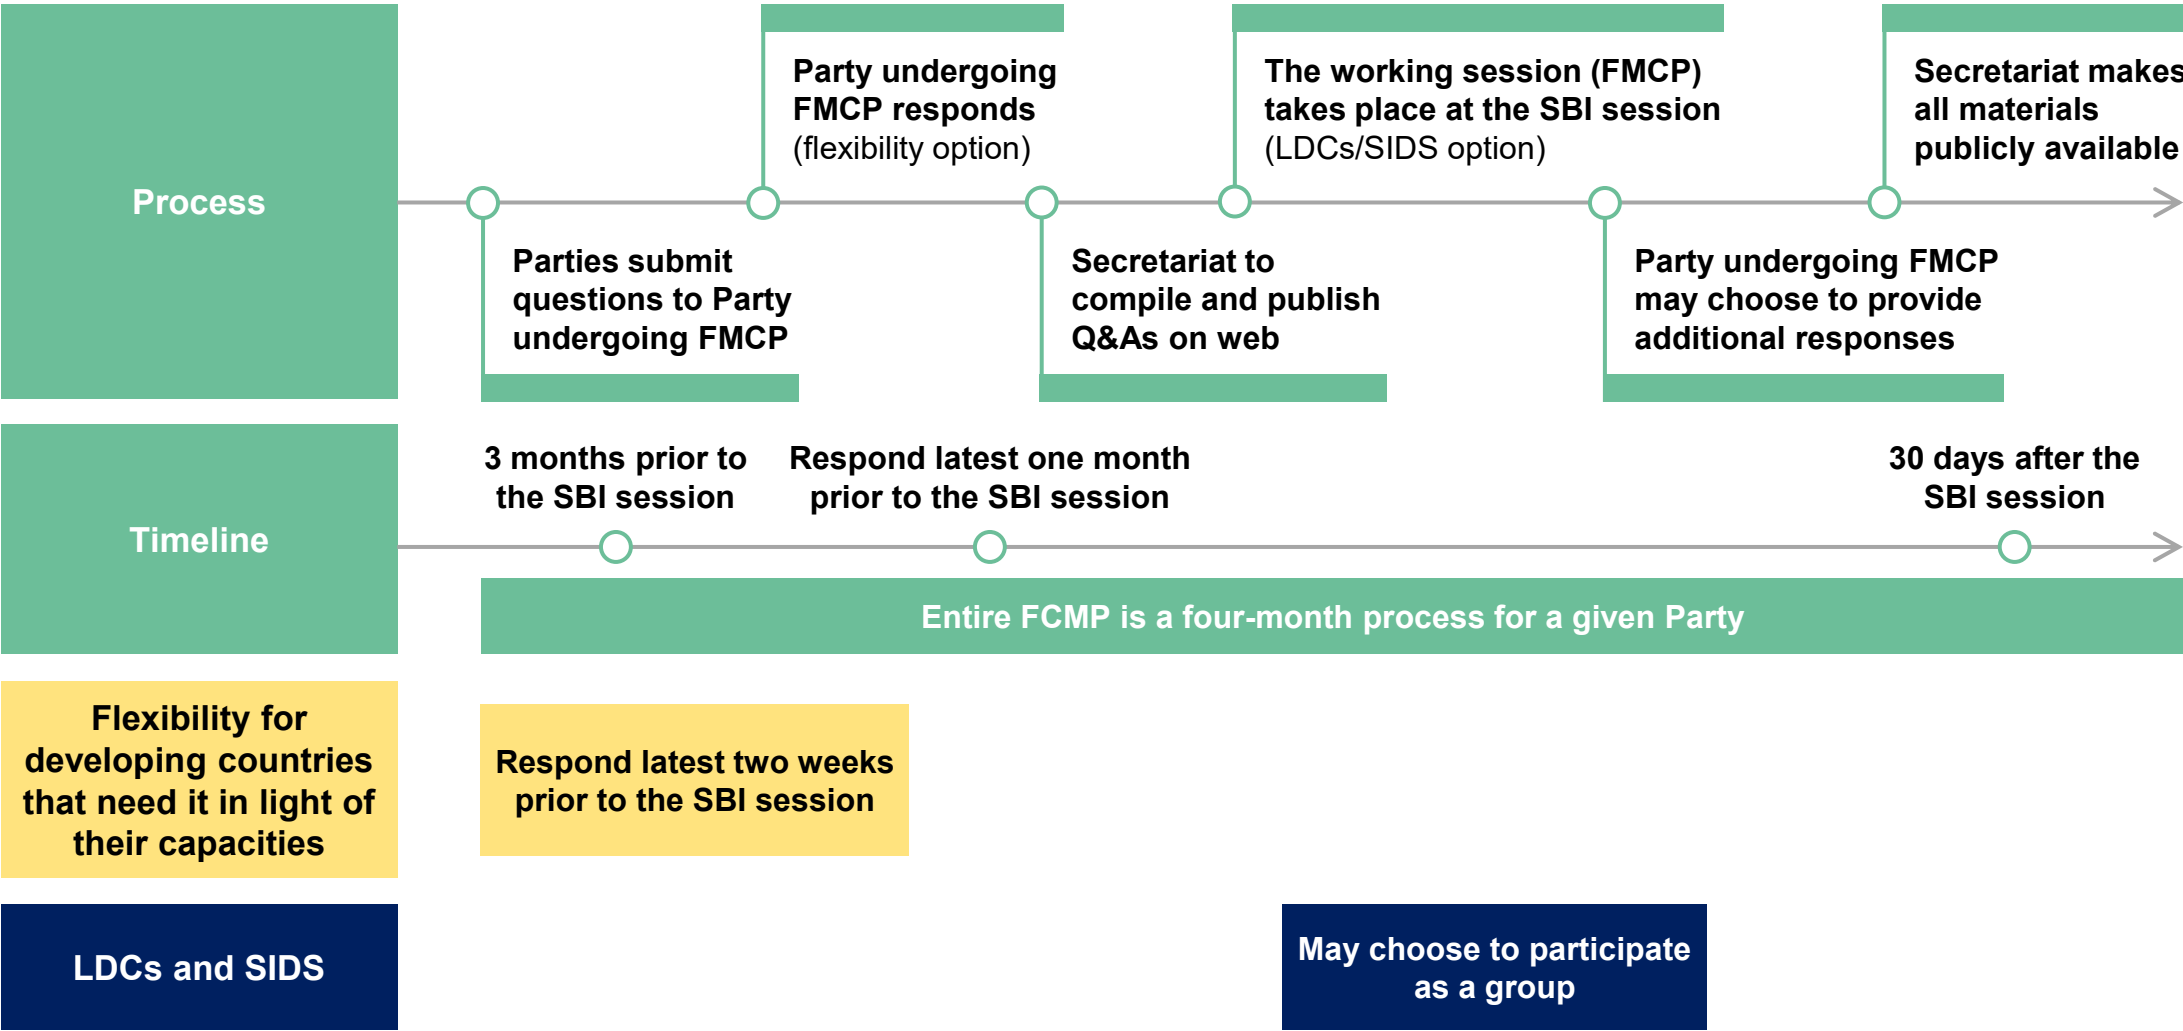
Process

Parties submit questions to Party undergoing FMCP

Party undergoing FMCP responds (flexibility option)

Secretariat to compile and publish Q&As on web

The working session (FMCP) takes place at the SBI session (LDCs/SIDS option)

Party undergoing FMCP may choose to provide additional responses

Secretariat makes all materials publicly available

Timeline

3 months prior to the SBI session

Respond latest one month prior to the SBI session

30 days after the SBI session

Entire FCMP is a four-month process for a given Party

Flexibility for developing countries that need it in light of their capacities

Respond latest two weeks prior to the SBI session

LDCs and SIDS

May choose to participate as a group